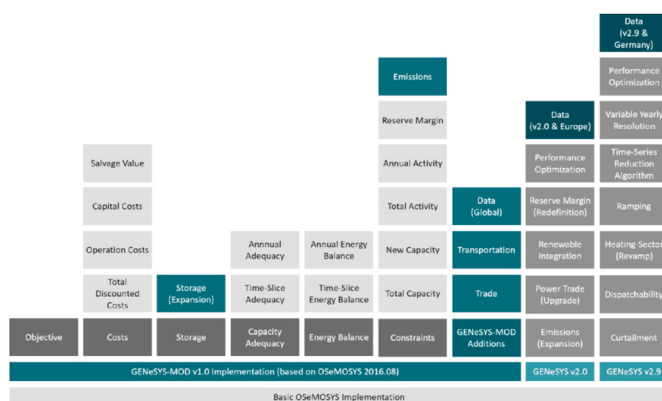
Data (v2.9 & Germany)

Performance Optimization

Emissions

Variable Yearly Resolution

Reserve Margin

Data (v2.0 & Europe)

Salvage Value

Annual Activity

Performance Optimization

Time-Series Reduction Algorithm

Capital Costs

Total Activity

Data (Global)

Reserve Margin (Redefinition)

Ramping

Operation Costs

Annnual Adequacy

Annual Energy Balance

New Capacity

Transportation

Renewable Integration

Heating-Sector (Revamp)

Total Discounted Costs

Storage (Expansion)

Time-Slice Adequacy

Time-Slice Energy Balance

Total Capacity

Trade

Power Trade (Upgrade)

Dispatchability

Objective

Costs

Storage

Capacity Adequacy

Energy Balance

Constraints

GENeSYS-MOD Additions

Emissions (Expansion)

Curtailment

GENeSYS-MOD v1.0 Implementation (based on OSeMOSYS 2016.08)

GENeSYS v2.0

GENeSYS v2.9

Basic OSeMOSYS Implementation